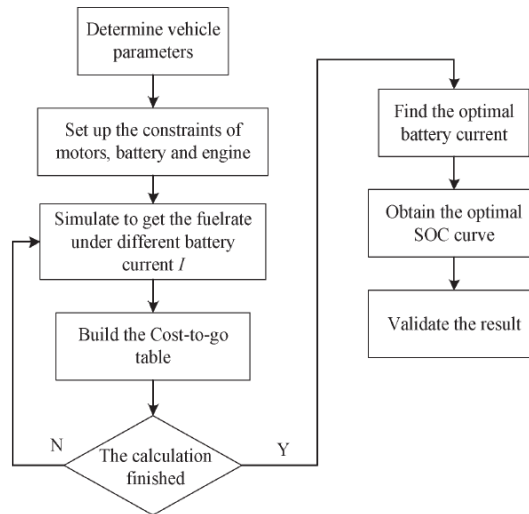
Determine vehicle parameters

Set up the constraints of motors, battery and engine

Simulate to get the fuelrate under different battery current $I$

Build the Cost-to-go table

The calculation finished

N

Y

Find the optimal battery current

Obtain the optimal SOC curve

Validate the result